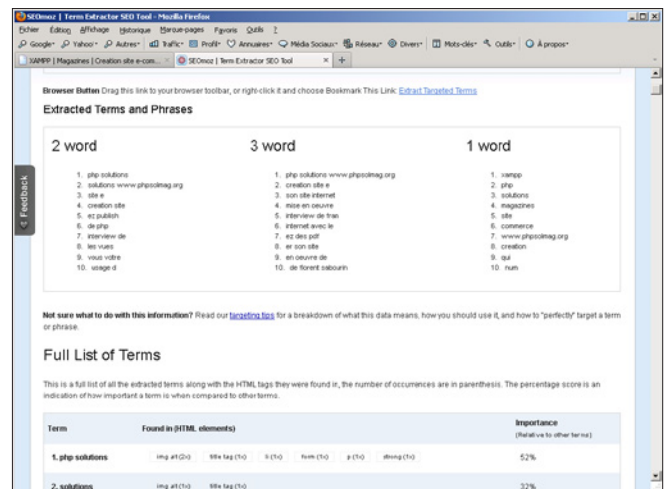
SEOmoz | Term Extractor SEO Tool - Mozilla Firefox

Fichier Édition Affichage Historique Marque-pages Favoris Outils ?

Google· Yahoo!· Autres· Trafic· Profil· Annuaires· Média Sociaux· Réseau· Divers· Mots-clés· Outils· À propos·

XAMPP | Magazines | Creation site e-com... | SEOmoz | Term Extractor SEO Tool | +

Feedback

Browser Button Drag this link to your browser toolbar, or right-click it and choose Bookmark This Link: Extract Targeted Terms

Extracted Terms and Phrases

2 word

1. php solutions
2. solutions www.phpsolmag.org
3. site e
4. creation site
5. ez publish
6. de php
7. interview de
8. les vues
9. vous votre
10. usage d

3 word

1. php solutions www.phpsolmag.org
2. creation site e
3. son site internet
4. mise en oeuvre
5. interview de fran
6. internet avec le
7. ez des pdf
8. er son site
9. en oeuvre de
10. de florent sabourin

1 word

1. xampp
2. php
3. solutions
4. magazines
5. site
6. commerce
7. www.phpsolmag.org
8. creation
9. qui
10. num

Not sure what to do with this information? Read our targeting tips for a breakdown of what this data means, how you should use it, and how to "perfectly" target a term or phrase.

Full List of Terms

This is a full list of all the extracted terms along with the HTML tags they were found in, the number of occurrences are in parenthesis. The percentage score is an indication of how important a term is when compared to other terms.

| Term | Found in (HTML elements) | Importance (Relative to other terms) |
|---|---|---|
| 1. php solutions | img alt (2x) title tag (1x) li (1x) form (1x) p (1x) strong (1x) | 52% |
| 2. solutions | img alt (1x) title tag (1x) | 32% |